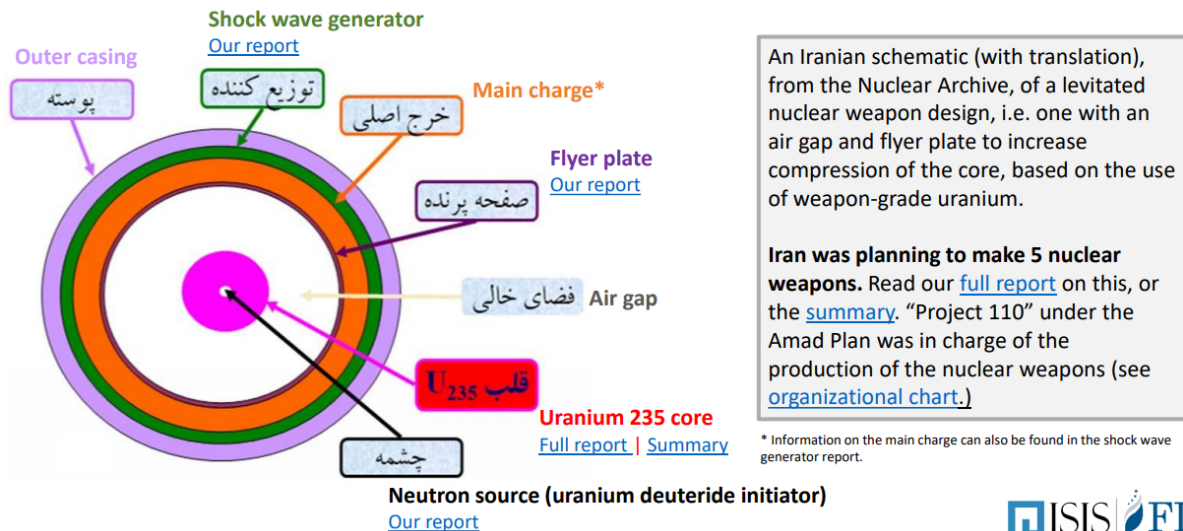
Shock wave generator
Our report

Outer casing

پوسته

توزیع کننده

Main charge*

خرج اصلی

Flyer plate
Our report

صفحه پرنده

فضای خالی

Air gap

$U_{235}$ قلب

Uranium 235 core
Full report | Summary

چشمه

Neutron source (uranium deuteride initiator)
Our report

An Iranian schematic (with translation), from the Nuclear Archive, of a levitated nuclear weapon design, i.e. one with an air gap and flyer plate to increase compression of the core, based on the use of weapon-grade uranium.

**Iran was planning to make 5 nuclear weapons.** Read our full report on this, or the summary. "Project 110" under the Amad Plan was in charge of the production of the nuclear weapons (see organizational chart.)

* Information on the main charge can also be found in the shock wave generator report.

ISIS | FI